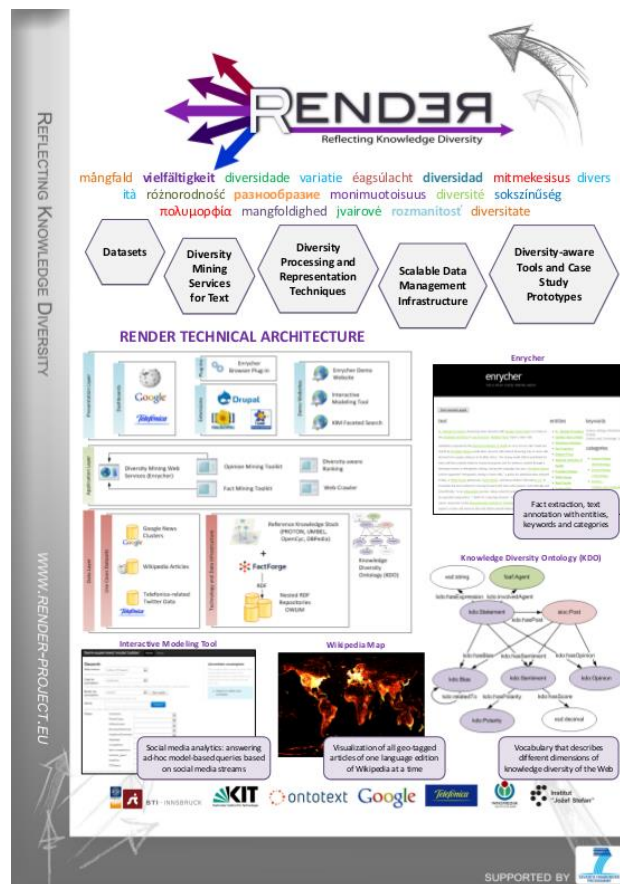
REFLECTING KNOWLEDGE DIVERSITY

WWW.RENDER-PROJECT.EU

RENDƎR
Reflecting Knowledge Diversity

mångfald vielfältigkeit diversidade variatie éagsúlacht diversidad mitmekesisus diversità różnorodność разнообразие monimuotoisuus diversité sokszínűség πολυμορφία mangfoldighed jvairovė rozmanitosť diversitate

Datasets

Diversity Mining Services for Text

Diversity Processing and Representation Techniques

Scalable Data Management Infrastructure

Diversity-aware Tools and Case Study Prototypes

RENDER TECHNICAL ARCHITECTURE

Presentation Layer
Dashboards
Google
Telefonica
Plugins
Enrycher Browser Plug-in
Extensions
Drupal
Demo Websites
Enrycher Demo Website
Interactive Modeling Tool
KIM Faceted Search

Application Layer
Diversity Mining Web Services (Enrycher)
Opinion Mining Toolkit
Fact Mining Toolkit
Diversity-aware Ranking
Web Crawler

Data Layer
Use Case Datasets
Google News Clusters
Wikipedia Articles
Telefonica-related Twitter Data
Technology and Data Infrastructure
Reference Knowledge Stack (PROTON, UMBEL, OpenCyc, DBPedia)
+
FactForge
RDF
Nested RDF Repositories OWLIM
Knowledge Diversity Ontology (KDO)

Enrycher
enrycher

Fact extraction, text annotation with entities, keywords and categories

Knowledge Diversity Ontology (KDO)
xsd:string
foaf:Agent
kdo:hasExpression
kdo:involvedAgent
kdo:Statement
sioc:Post
kdo:hasPost
kdo:hasBias
kdo:hasSentiment
kdo:hasOpinion
kdo:Bias
kdo:Sentiment
kdo:Opinion
kdo:relatedTo
kdo:hasPolarity
kdo:hasScore
kdo:Polarity
xsd:decimal

Interactive Modeling Tool

Social media analytics: answering ad-hoc model-based queries based on social media streams

Wikipedia Map

Visualization of all geo-tagged articles of one language edition of Wikipedia at a time

Vocabulary that describes different dimensions of knowledge diversity of the Web

STI · INNSBRUCK
KIT
ontotext
Google
Telefonica
Institut "Jožef Stefan"

SUPPORTED BY